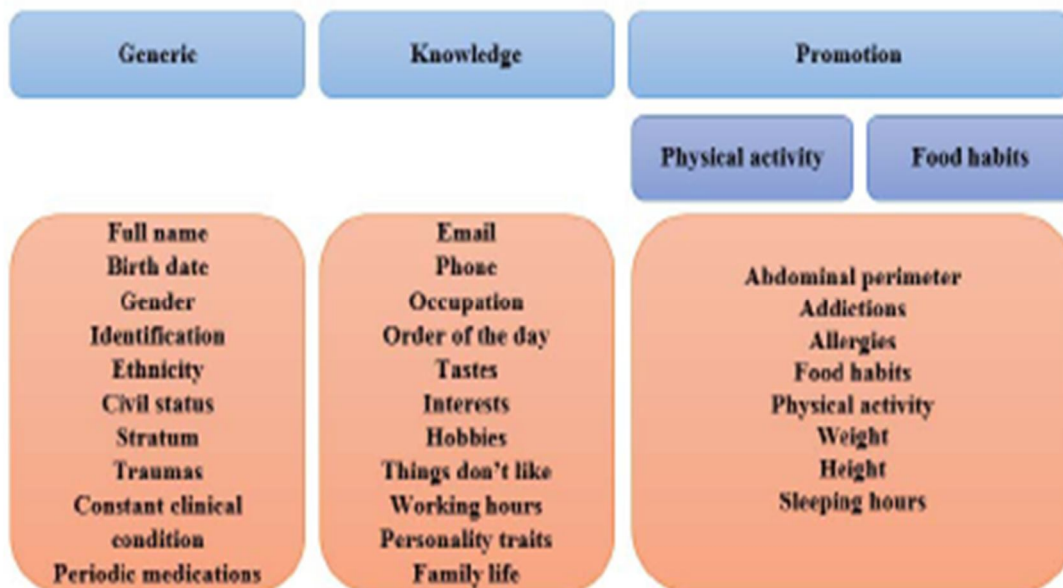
Generic

Knowledge

Promotion

Physical activity

Food habits

Full name
Birth date
Gender
Identification
Ethnicity
Civil status
Stratum
Traumas
Constant clinical condition
Periodic medications

Email
Phone
Occupation
Order of the day
Tastes
Interests
Hobbies
Things don't like
Working hours
Personality traits
Family life

Abdominal perimeter
Addictions
Allergies
Food habits
Physical activity
Weight
Height
Sleeping hours